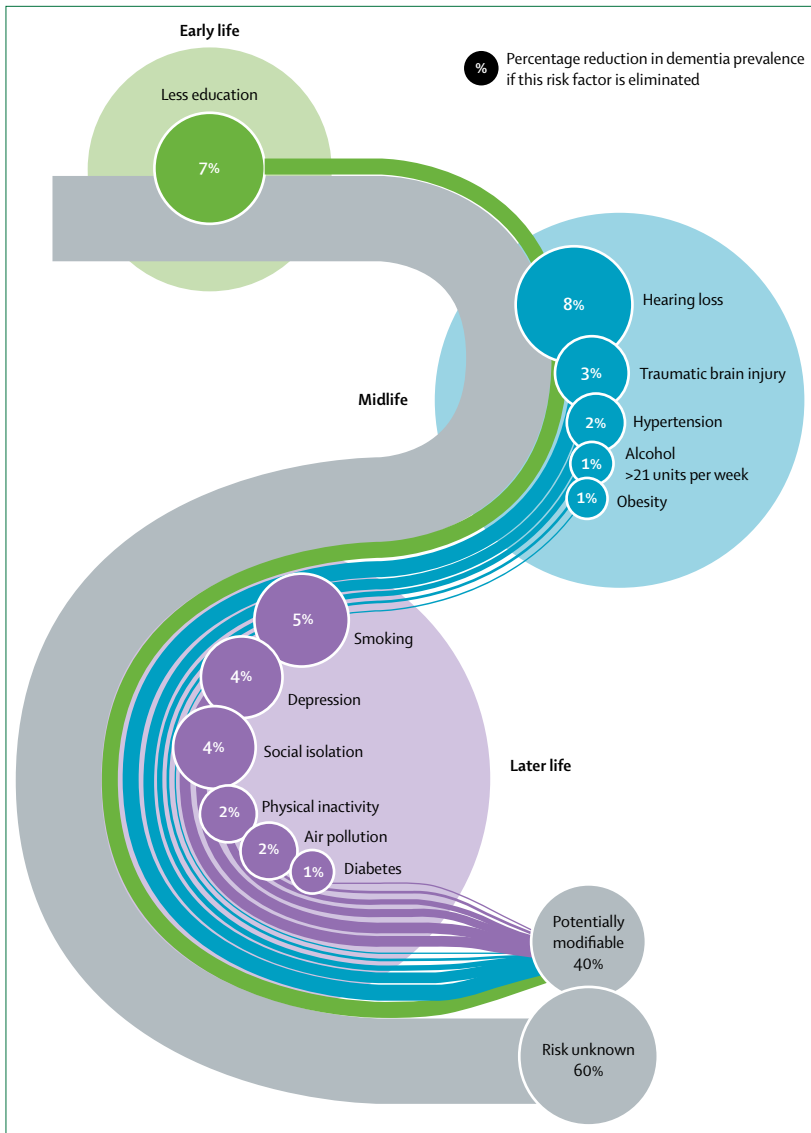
Early life

% Percentage reduction in dementia prevalence if this risk factor is eliminated

Less education

7%

8% Hearing loss

3% Traumatic brain injury

2% Hypertension

1% Alcohol >21 units per week

1% Obesity

Midlife

5% Smoking

4% Depression

4% Social isolation

Later life

2% Physical inactivity

2% Air pollution

1% Diabetes

Potentially modifiable 40%

Risk unknown 60%